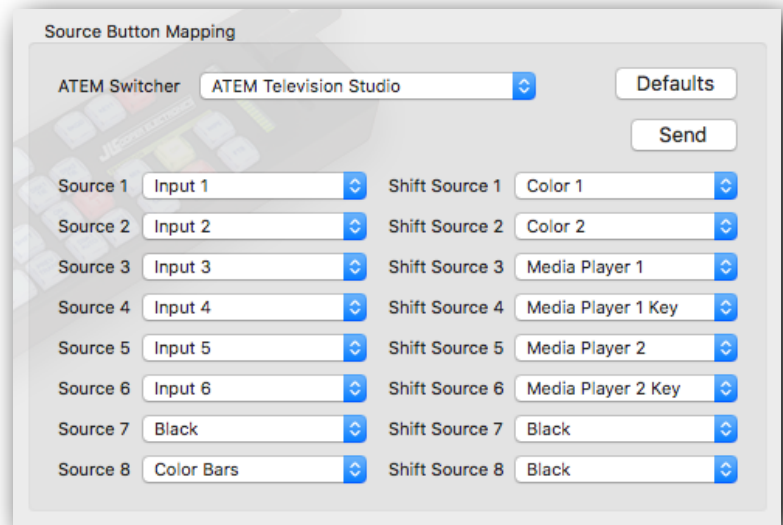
Source Button Mapping

ATEM Switcher ATEM Television Studio

Defaults

Send

Source 1 Input 1
Shift Source 1 Color 1
Source 2 Input 2
Shift Source 2 Color 2
Source 3 Input 3
Shift Source 3 Media Player 1
Source 4 Input 4
Shift Source 4 Media Player 1 Key
Source 5 Input 5
Shift Source 5 Media Player 2
Source 6 Input 6
Shift Source 6 Media Player 2 Key
Source 7 Black
Shift Source 7 Black
Source 8 Color Bars
Shift Source 8 Black